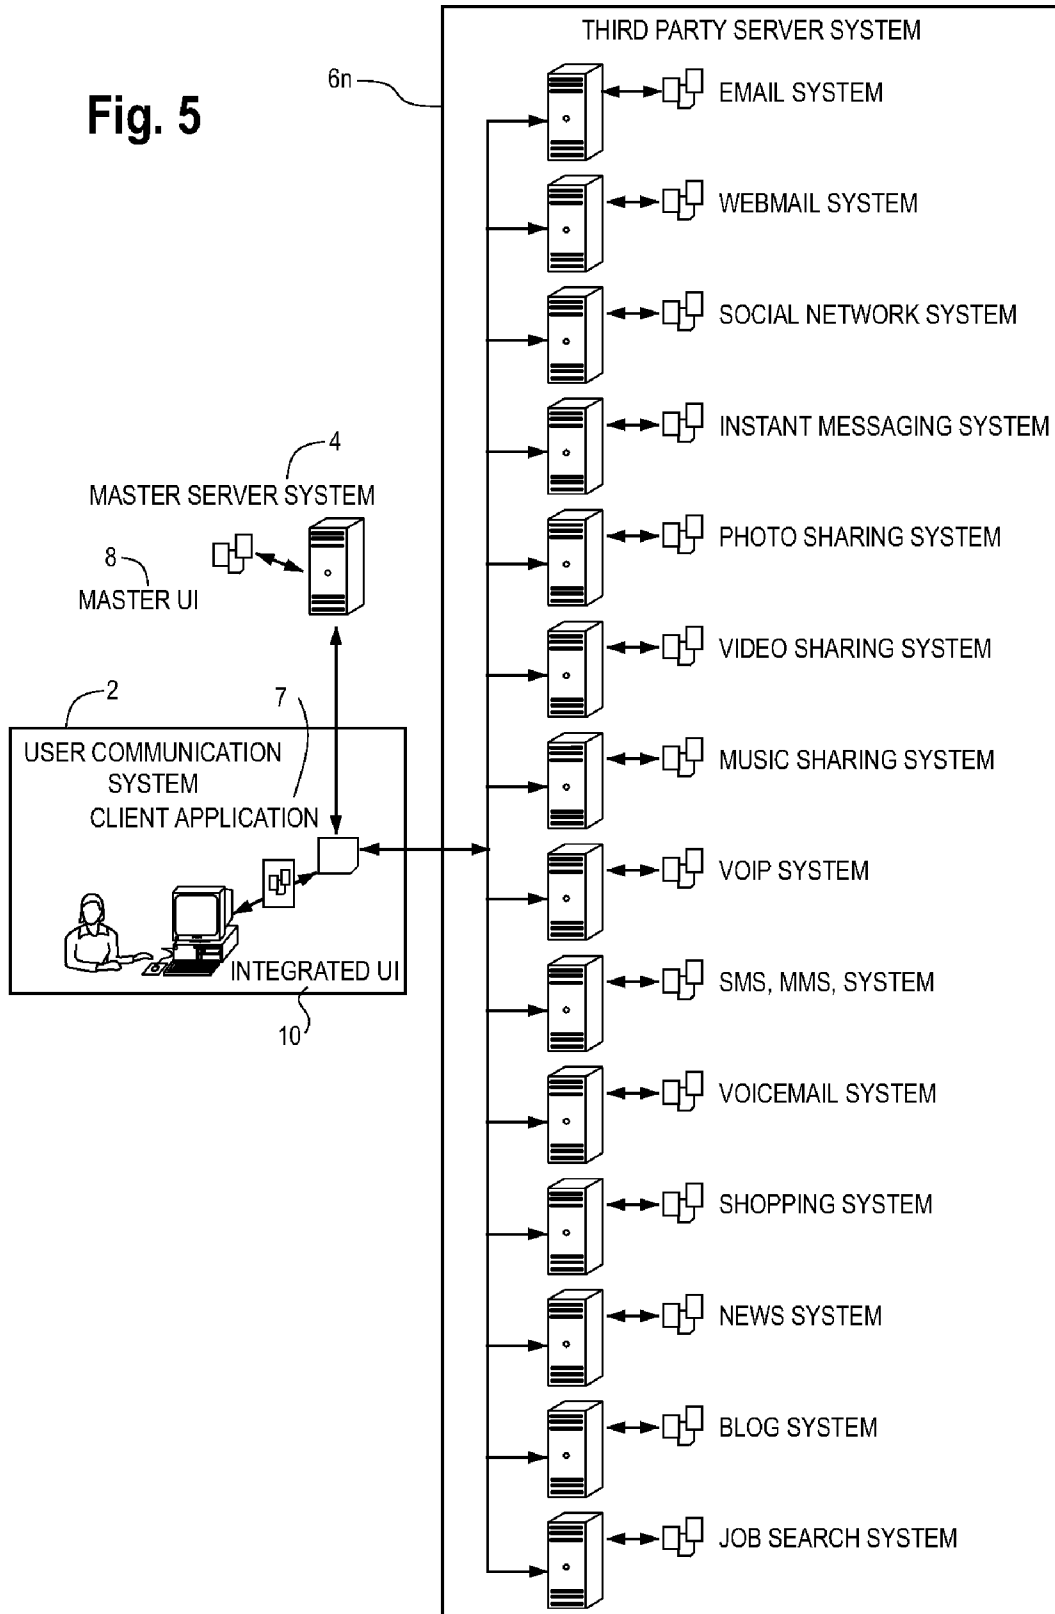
Fig. 5

THIRD PARTY SERVER SYSTEM

6n

EMAIL SYSTEM

WEBMAIL SYSTEM

SOCIAL NETWORK SYSTEM

INSTANT MESSAGING SYSTEM

PHOTO SHARING SYSTEM

VIDEO SHARING SYSTEM

MUSIC SHARING SYSTEM

VOIP SYSTEM

SMS, MMS, SYSTEM

VOICEMAIL SYSTEM

SHOPPING SYSTEM

NEWS SYSTEM

BLOG SYSTEM

JOB SEARCH SYSTEM

4

MASTER SERVER SYSTEM

8

MASTER UI

2

7

USER COMMUNICATION SYSTEM

CLIENT APPLICATION

INTEGRATED UI

10